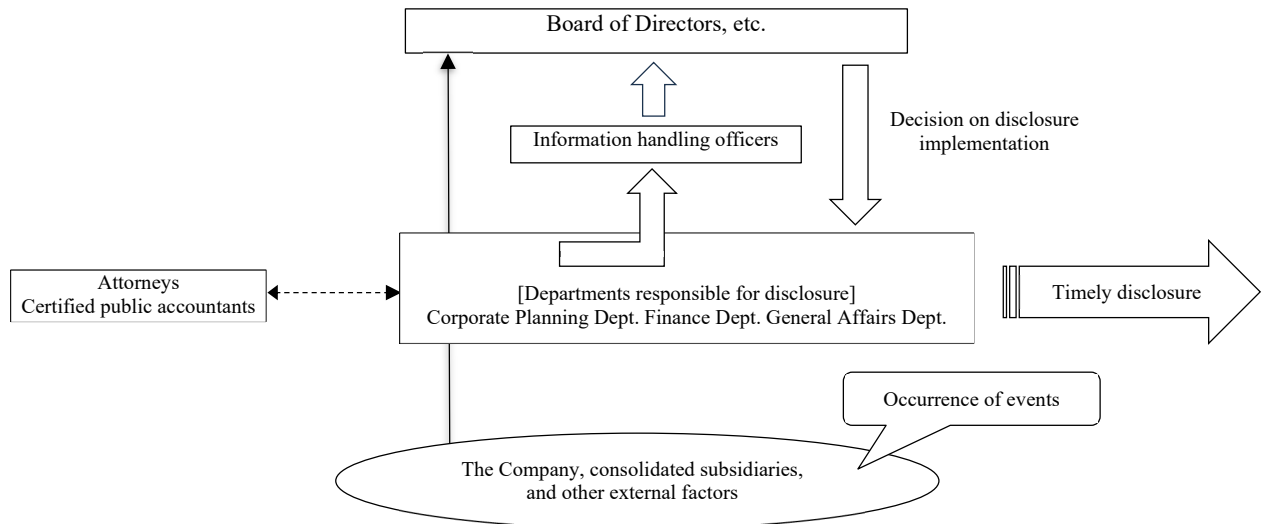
Board of Directors, etc.

Information handling officers

Decision on disclosure implementation

Attorneys
Certified public accountants

[Departments responsible for disclosure]
Corporate Planning Dept. Finance Dept. General Affairs Dept.

Timely disclosure

Occurrence of events

The Company, consolidated subsidiaries, and other external factors